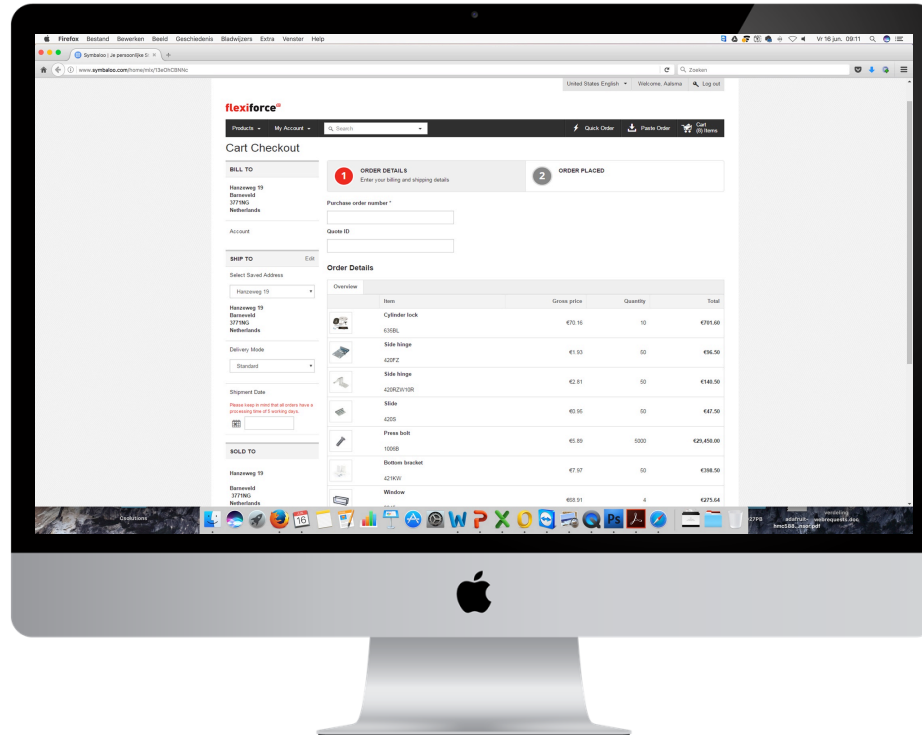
Firefox Bestand Bewerken Beeld Geschiedenis Bladwijzers Extra Venster Help

Vr 16 jun. 09:11

Symbaloo | Je persoonlijke S ×

www.symbaloo.com/home/mix/13eOhCBNNc

Zoeken

United States English ▾ Welcome, Aalsma Log out

flexiforce

Products ▾ My Account ▾ Search Quick Order Paste Order Cart (6) Items

Cart Checkout

BILL TO

Hanzeweg 19
Barneveld
3771NG
Netherlands

Account

SHIP TO Edit

Select Saved Address

Hanzeweg 19

Hanzeweg 19
Barneveld
3771NG
Netherlands

Delivery Mode

Standard

Shipment Date

Please keep in mind that all orders have a processing time of 5 working days.

SOLD TO

Hanzeweg 19

Barneveld
3771NG
Netherlands

1 ORDER DETAILS
Enter your billing and shipping details

2 ORDER PLACED

Purchase order number *

Quote ID

Order Details

Overview

| | Item | Gross price | Quantity | Total |
|---|---|---|---|---|
| | Cylinder lock 635BL | €70.16 | 10 | €701.60 |
| | Side hinge 420FZ | €1.93 | 50 | €96.50 |
| | Side hinge 420RZW10R | €2.81 | 50 | €140.50 |
| | Slide 420S | €0.95 | 50 | €47.50 |
| | Press bolt 1008B | €5.89 | 5000 | €29,450.00 |
| | Bottom bracket 421KW | €7.97 | 50 | €398.50 |
| | Window | €68.91 | 4 | €275.64 |

Oplossingen

16

verdeling webrequests.doc

hmc588...nser.pdf